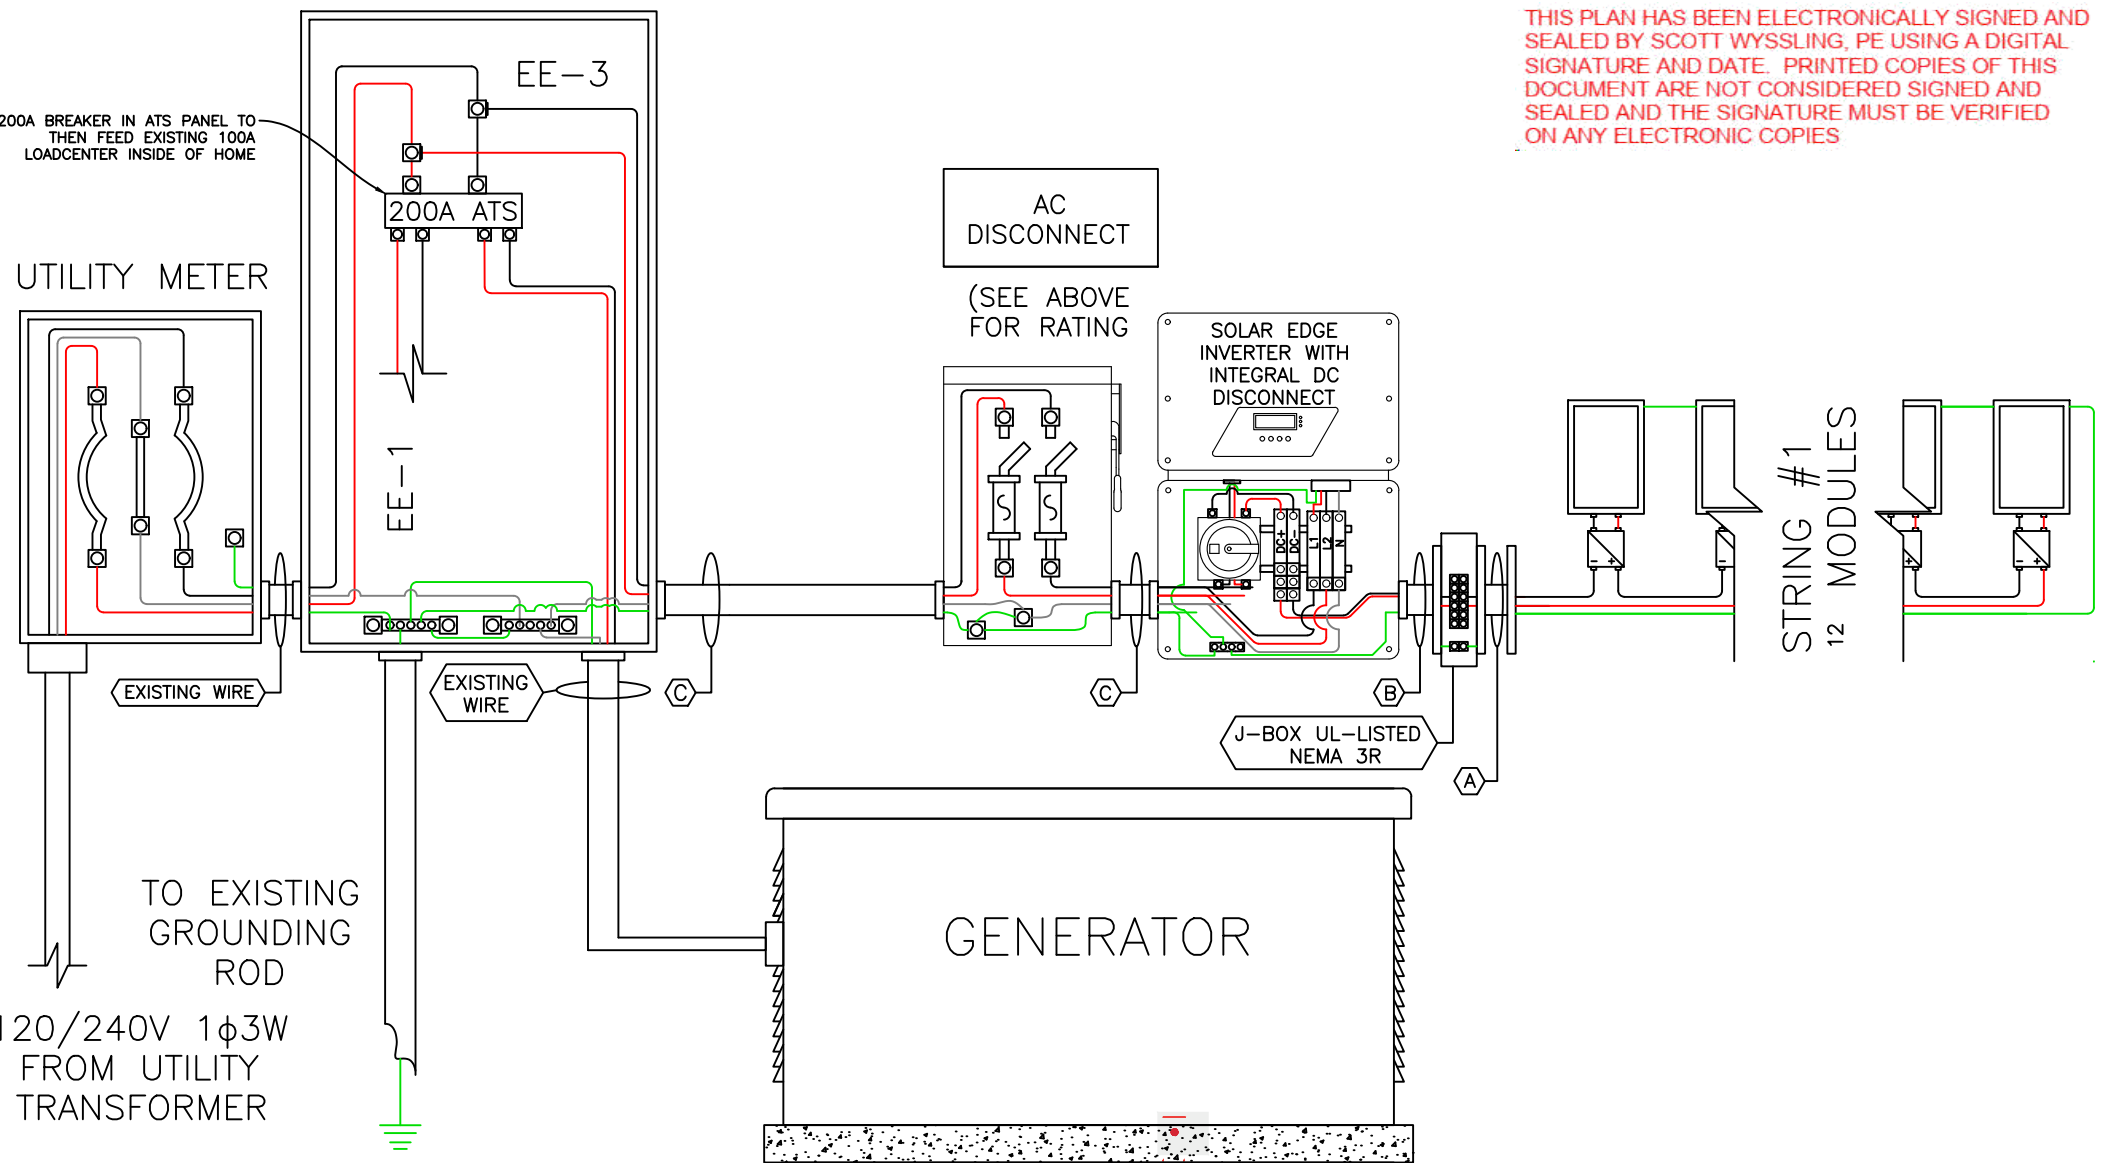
THIS PLAN HAS BEEN ELECTRONICALLY SIGNED AND SEALED BY SCOTT WYSSLING, PE USING A DIGITAL SIGNATURE AND DATE. PRINTED COPIES OF THIS DOCUMENT ARE NOT CONSIDERED SIGNED AND SEALED AND THE SIGNATURE MUST BE VERIFIED ON ANY ELECTRONIC COPIES

EE–3

200A BREAKER IN ATS PANEL TO THEN FEED EXISTING 100A LOADCENTER INSIDE OF HOME

200A ATS

UTILITY METER

EE–1

AC DISCONNECT

(SEE ABOVE FOR RATING

SOLAR EDGE INVERTER WITH INTEGRAL DC DISCONNECT

DC+ DC– L1 L2 N

STRING #1
12 MODULES

EXISTING WIRE

EXISTING WIRE

C

C

B

J–BOX UL–LISTED NEMA 3R

A

TO EXISTING GROUNDING ROD

GENERATOR

120/240V 1$\phi$3W FROM UTILITY TRANSFORMER